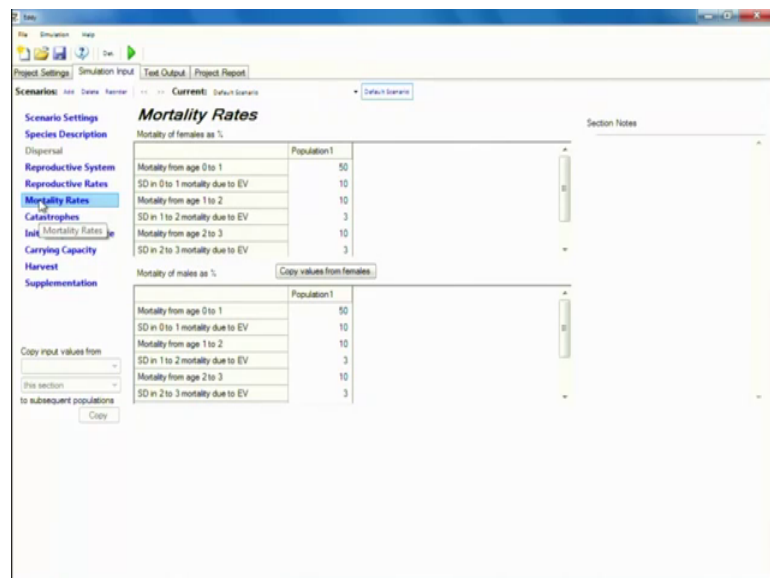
File Simulation Help

Project Settings | Simulation Input | Text Output | Project Report

Scenarios: Add Delete Reorder << >> Current: Default Scenario Default Scenario

Scenario Settings
Species Description
Dispersal
Reproductive System
Reproductive Rates
Mortality Rates
Catastrophes
Init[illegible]e
Carrying Capacity
Harvest
Supplementation

Mortality Rates

Copy input values from
this section
to subsequent populations
Copy

Mortality Rates

Mortality of females as %

| | Population1 |
|---|---|
| Mortality from age 0 to 1 | 50 |
| SD in 0 to 1 mortality due to EV | 10 |
| Mortality from age 1 to 2 | 10 |
| SD in 1 to 2 mortality due to EV | 3 |
| Mortality from age 2 to 3 | 10 |
| SD in 2 to 3 mortality due to EV | 3 |

Mortality of males as %

Copy values from females

| | Population1 |
|---|---|
| Mortality from age 0 to 1 | 50 |
| SD in 0 to 1 mortality due to EV | 10 |
| Mortality from age 1 to 2 | 10 |
| SD in 1 to 2 mortality due to EV | 3 |
| Mortality from age 2 to 3 | 10 |
| SD in 2 to 3 mortality due to EV | 3 |

Section Notes